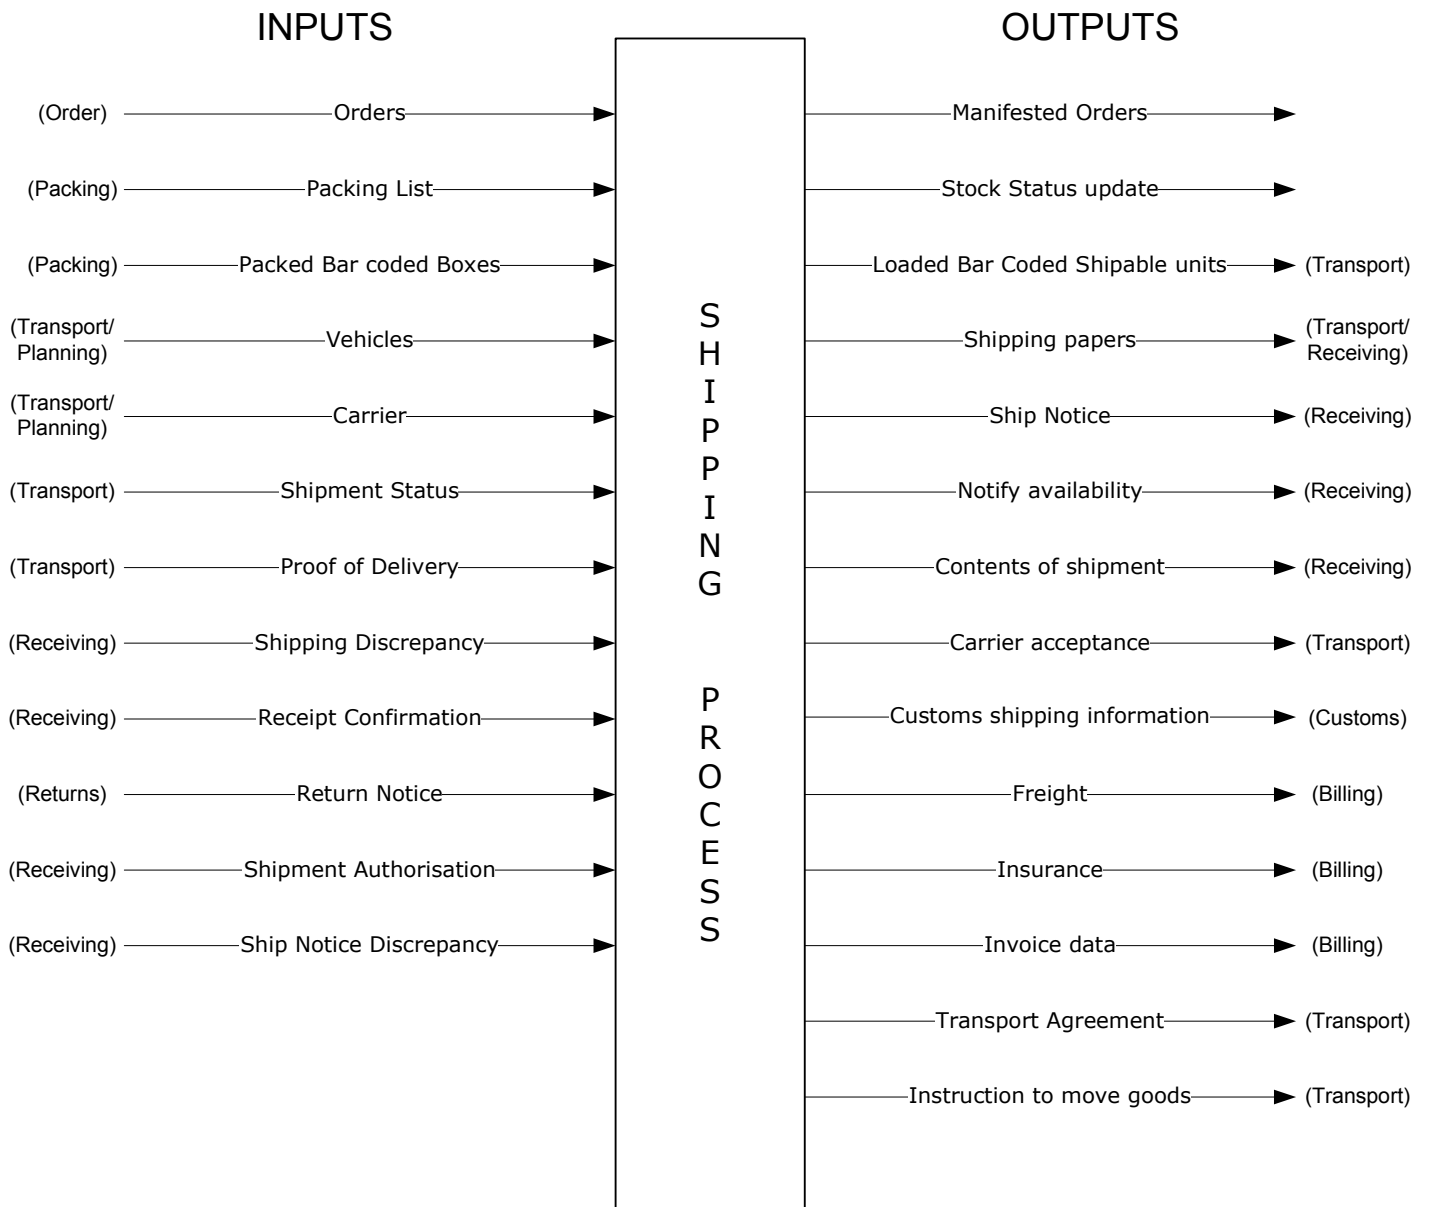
INPUTS

OUTPUTS

(Order) Orders

(Packing) Packing List

(Packing) Packed Bar coded Boxes

(Transport/ Planning) Vehicles

(Transport/ Planning) Carrier

(Transport) Shipment Status

(Transport) Proof of Delivery

(Receiving) Shipping Discrepancy

(Receiving) Receipt Confirmation

(Returns) Return Notice

(Receiving) Shipment Authorisation

(Receiving) Ship Notice Discrepancy

SHIPPING PROCESS

Manifested Orders

Stock Status update

Loaded Bar Coded Shipable units (Transport)

Shipping papers (Transport/ Receiving)

Ship Notice (Receiving)

Notify availability (Receiving)

Contents of shipment (Receiving)

Carrier acceptance (Transport)

Customs shipping information (Customs)

Freight (Billing)

Insurance (Billing)

Invoice data (Billing)

Transport Agreement (Transport)

Instruction to move goods (Transport)